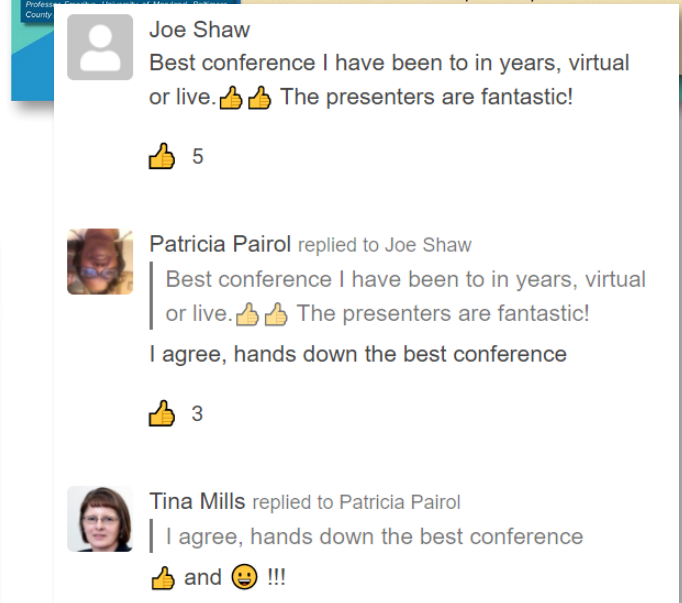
Profess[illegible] University of Maryland, Baltimore County

Joe Shaw
Best conference I have been to in years, virtual or live.👍👍 The presenters are fantastic!

👍 5

Patricia Pairol replied to Joe Shaw
Best conference I have been to in years, virtual or live.👍👍 The presenters are fantastic!

I agree, hands down the best conference

👍 3

Tina Mills replied to Patricia Pairol
I agree, hands down the best conference

👍 and 😀 !!!